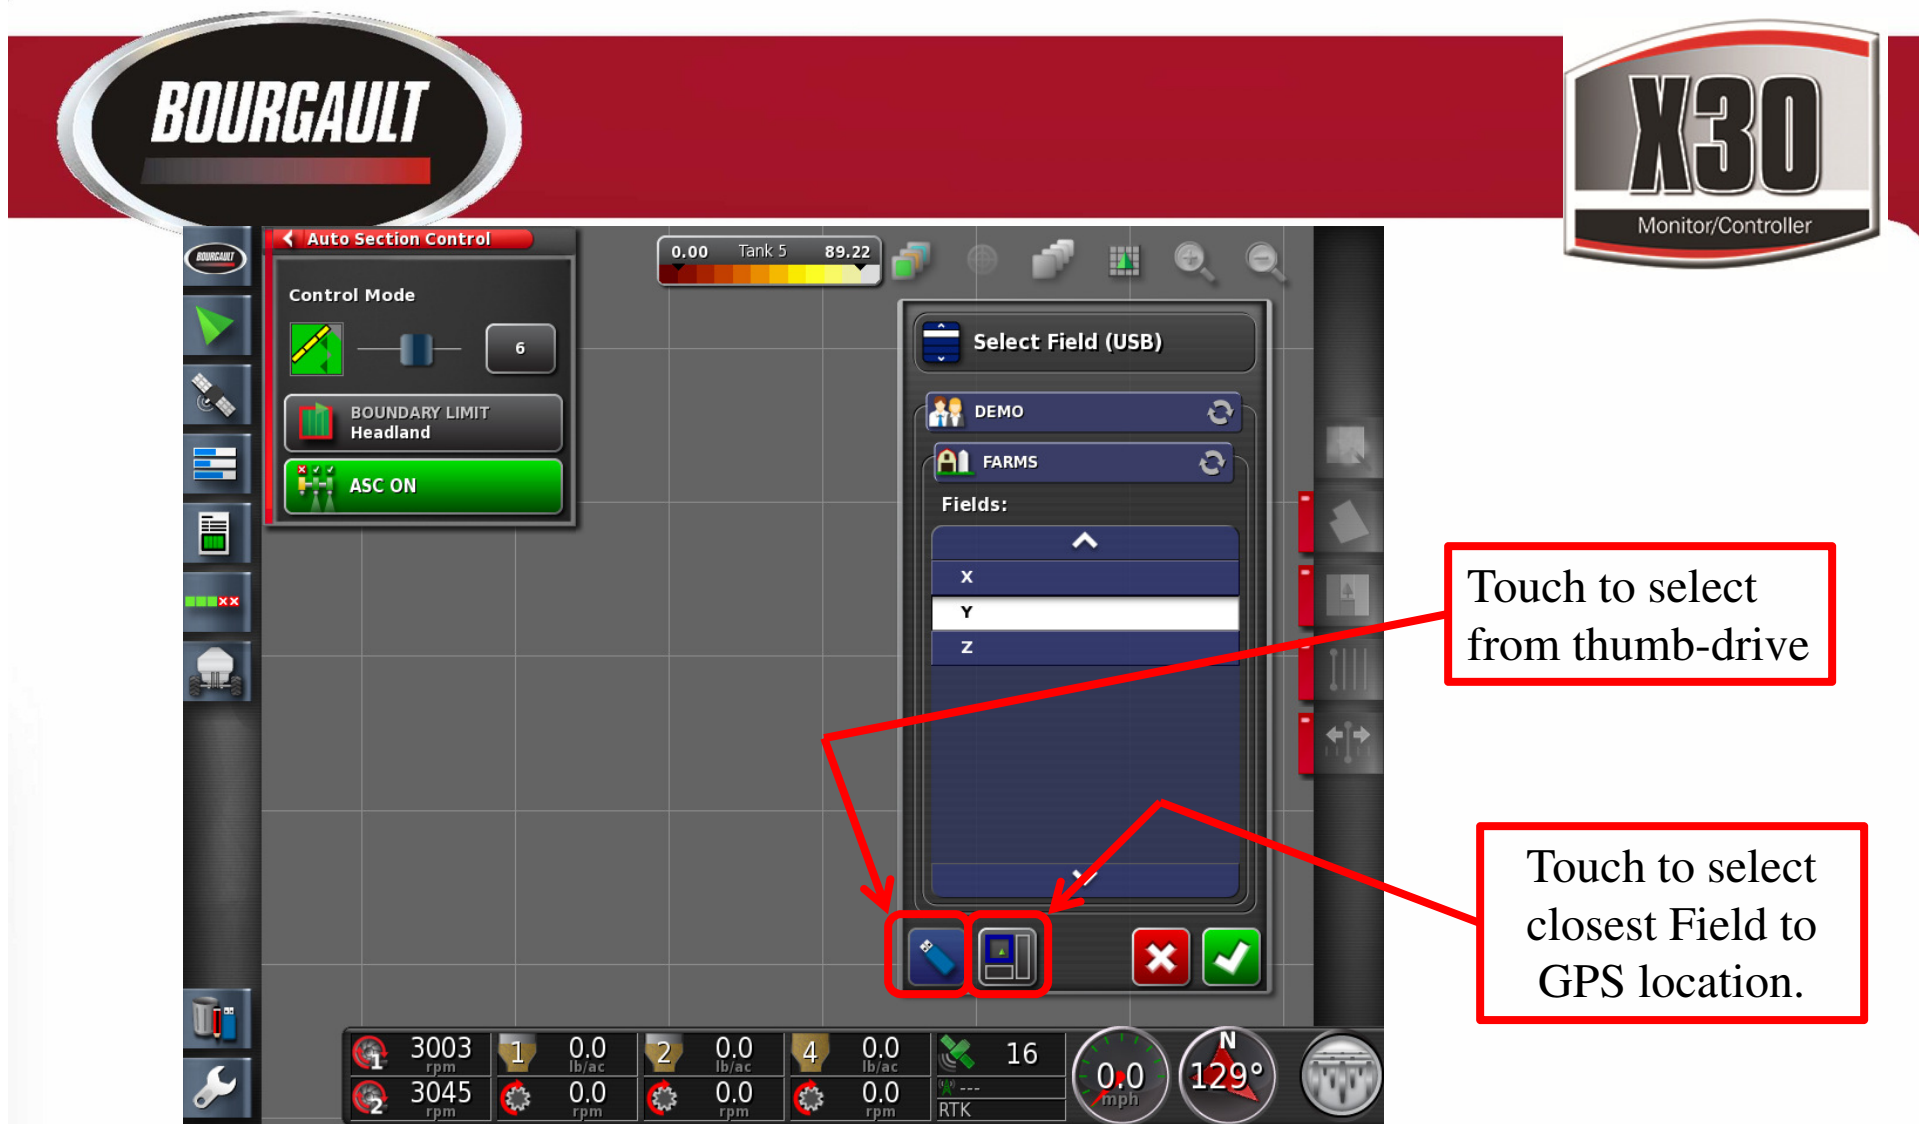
BOURGAULT

X30
Monitor/Controller

Auto Section Control

Control Mode

6

BOUNDARY LIMIT
Headland

ASC ON

0.00 Tank 5 89.22

Select Field (USB)

DEMO

FARMS

Fields:

X

Y

Z

Touch to select from thumb-drive

Touch to select closest Field to GPS location.

3003 rpm
3045 rpm
1 0.0 lb/ac
0.0 rpm
2 0.0 lb/ac
0.0 rpm
4 0.0 lb/ac
0.0 rpm
16
---
RTK
0.0 mph
N
129°